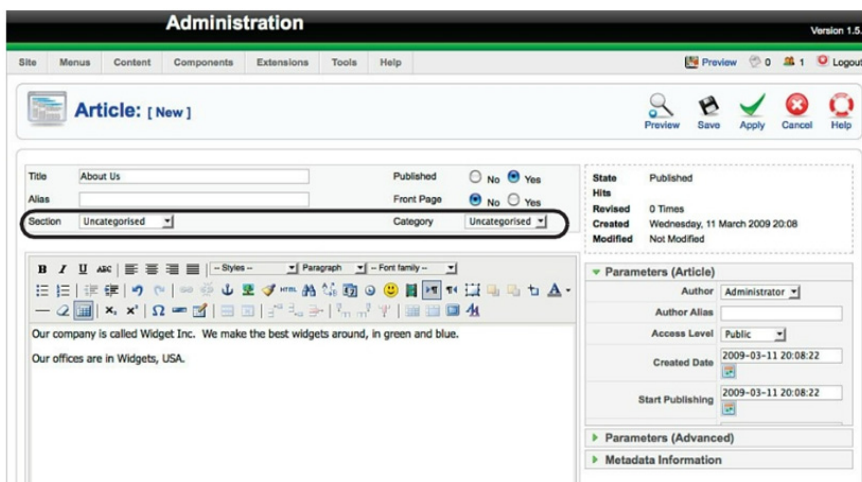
Administration

Version 1.5.

Site Menus Content Components Extensions Tools Help

Preview 0 1 Logout

Article: [ New ]

Preview Save Apply Cancel Help

| Title | About Us | Published | No Yes |
|---|---|---|---|
| Alias | | Front Page | No Yes |
| Section | Uncategorised | Category | Uncategorised |

| State | Published |
|---|---|
| Hits | |
| Revised | 0 Times |
| Created | Wednesday, 11 March 2009 20:08 |
| Modified | Not Modified |

B I U ABC -- Styles -- Paragraph -- Font family --

Our company is called Widget Inc. We make the best widgets around, in green and blue.

Our offices are in Widgets, USA.

Parameters (Article)

| Author | Administrator |
|---|---|
| Author Alias | |
| Access Level | Public |
| Created Date | 2009-03-11 20:08:22 |
| Start Publishing | 2009-03-11 20:08:22 |

Parameters (Advanced)

Metadata Information